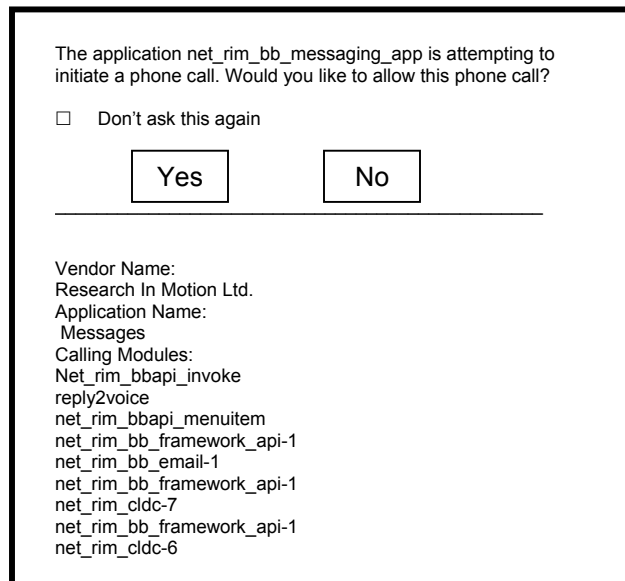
The application net_rim_bb_messaging_app is attempting to initiate a phone call. Would you like to allow this phone call?

☐ Don't ask this again

Yes

No

Vendor Name:
Research In Motion Ltd.
Application Name:
Messages
Calling Modules:
Net_rim_bbapi_invoke
reply2voice
net_rim_bbapi_menuitem
net_rim_bb_framework_api-1
net_rim_bb_email-1
net_rim_bb_framework_api-1
net_rim_cldc-7
net_rim_bb_framework_api-1
net_rim_cldc-6